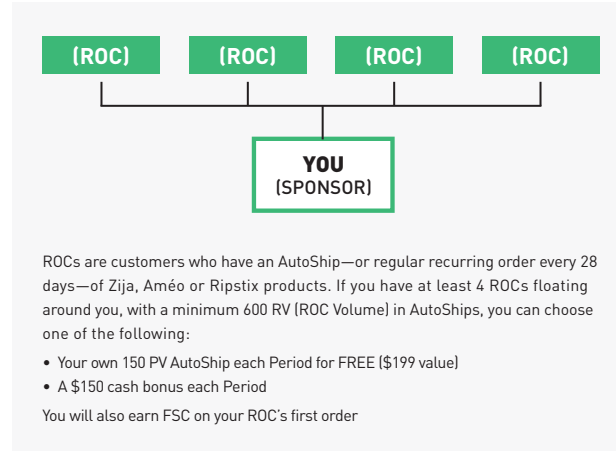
(ROC) (ROC) (ROC) (ROC)

YOU
(SPONSOR)

ROCs are customers who have an AutoShip—or regular recurring order every 28 days—of Zija, Améo or Ripstix products. If you have at least 4 ROCs floating around you, with a minimum 600 RV (ROC Volume) in AutoShips, you can choose one of the following:

• Your own 150 PV AutoShip each Period for FREE ($199 value)
• A $150 cash bonus each Period

You will also earn FSC on your ROC's first order